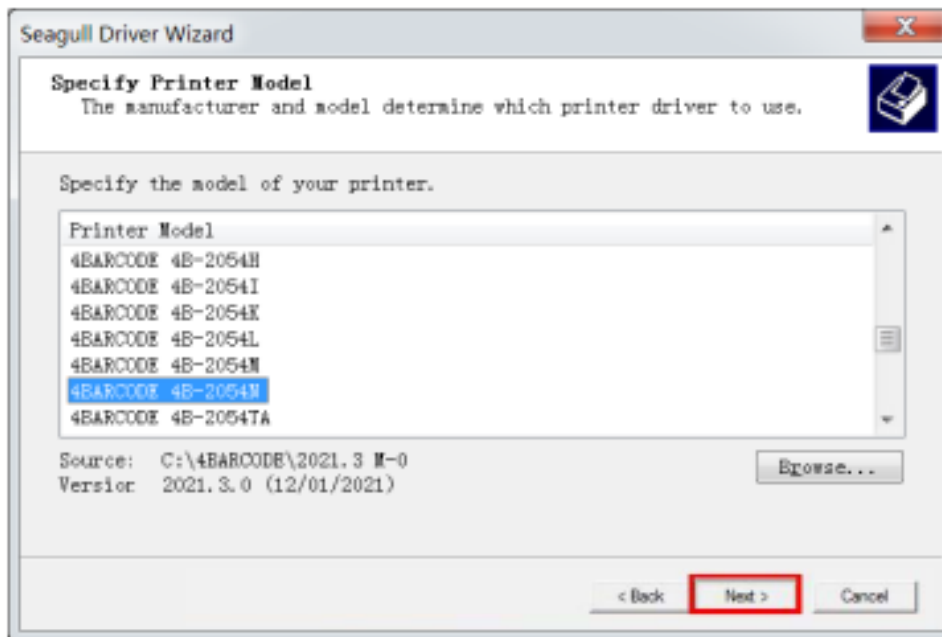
Seagull Driver Wizard

Specify Printer Model
The manufacturer and model determine which printer driver to use.

Specify the model of your printer.

Printer Model
4BARCODE 4B-2054H
4BARCODE 4B-2054I
4BARCODE 4B-2054K
4BARCODE 4B-2054L
4BARCODE 4B-2054M
4BARCODE 4B-2054N
4BARCODE 4B-2054TA

Source: C:\4BARCODE\2021.3 M-0
Version 2021.3.0 (12/01/2021)

Browse...

< Back
Next >
Cancel